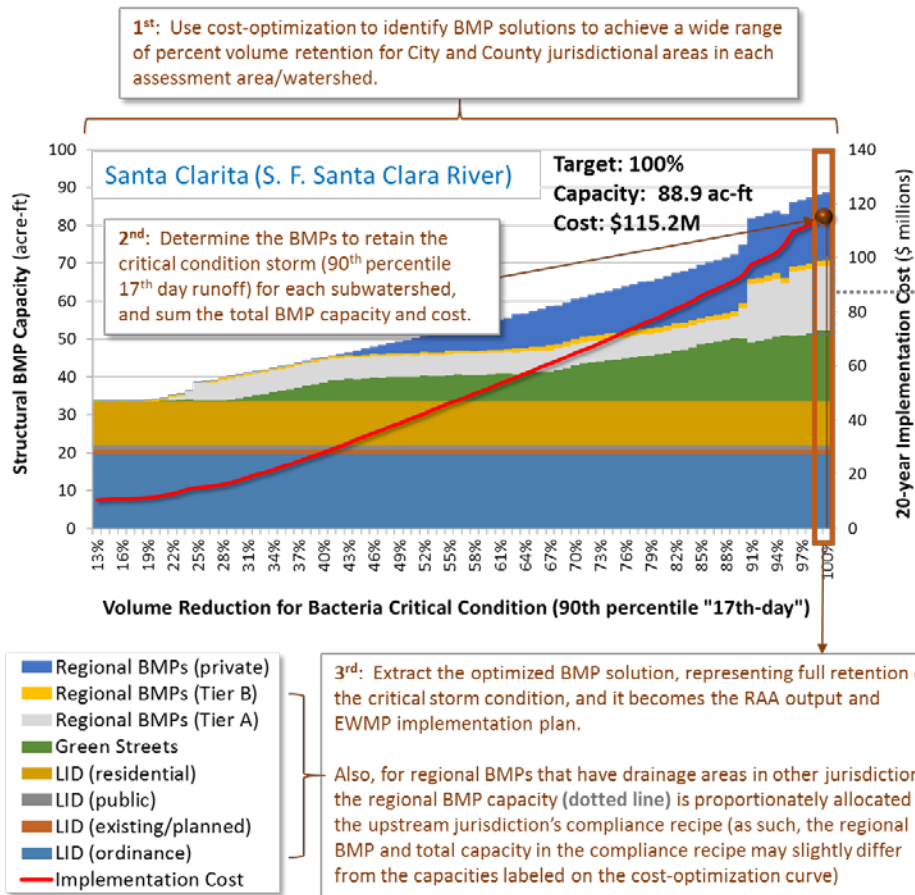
1$^{st}$: Use cost-optimization to identify BMP solutions to achieve a wide range of percent volume retention for City and County jurisdictional areas in each assessment area/watershed.

Santa Clarita (S. F. Santa Clara River)

Target: 100%
Capacity: 88.9 ac-ft
Cost: $115.2M

2$^{nd}$: Determine the BMPs to retain the critical condition storm (90$^{th}$ percentile 17$^{th}$ day runoff) for each subwatershed, and sum the total BMP capacity and cost.

Structural BMP Capacity (acre-ft)

100
90
80
70
60
50
40
30
20
10
0

20-year Implementation Cost ($ millions)

140
120
100
80
60
40
20
0

13%
16%
19%
22%
25%
28%
31%
34%
37%
40%
43%
46%
49%
52%
55%
58%
61%
64%
67%
70%
73%
76%
79%
82%
85%
88%
91%
94%
97%
100%

Volume Reduction for Bacteria Critical Condition (90th percentile "17th-day")

Regional BMPs (private)
Regional BMPs (Tier B)
Regional BMPs (Tier A)
Green Streets
LID (residential)
LID (public)
LID (existing/planned)
LID (ordinance)
Implementation Cost

3$^{rd}$: Extract the optimized BMP solution, representing full retention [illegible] the critical storm condition, and it becomes the RAA output and EWMP implementation plan.

Also, for regional BMPs that have drainage areas in other jurisdictio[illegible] the regional BMP capacity (dotted line) is proportionately allocated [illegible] the upstream jurisdiction's compliance recipe (as such, the regional BMP and total capacity in the compliance recipe may slightly differ from the capacities labeled on the cost-optimization curve)